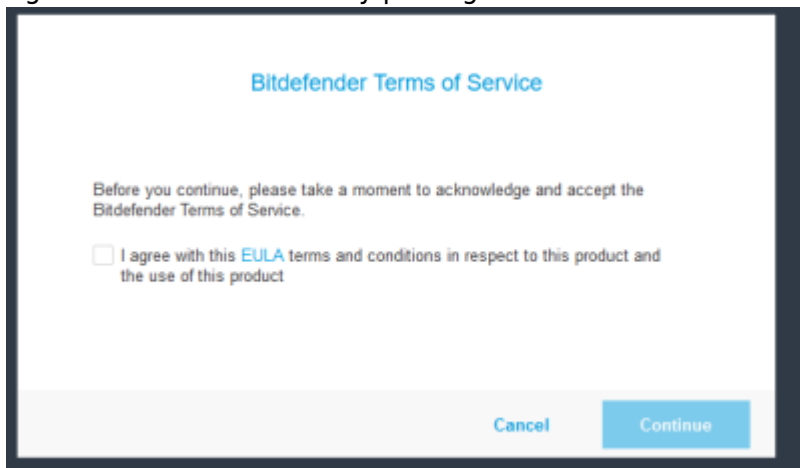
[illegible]

Bitdefender Terms of Service

Before you continue, please take a moment to acknowledge and accept the Bitdefender Terms of Service.

I agree with this EULA terms and conditions in respect to this product and the use of this product

Cancel

Continue